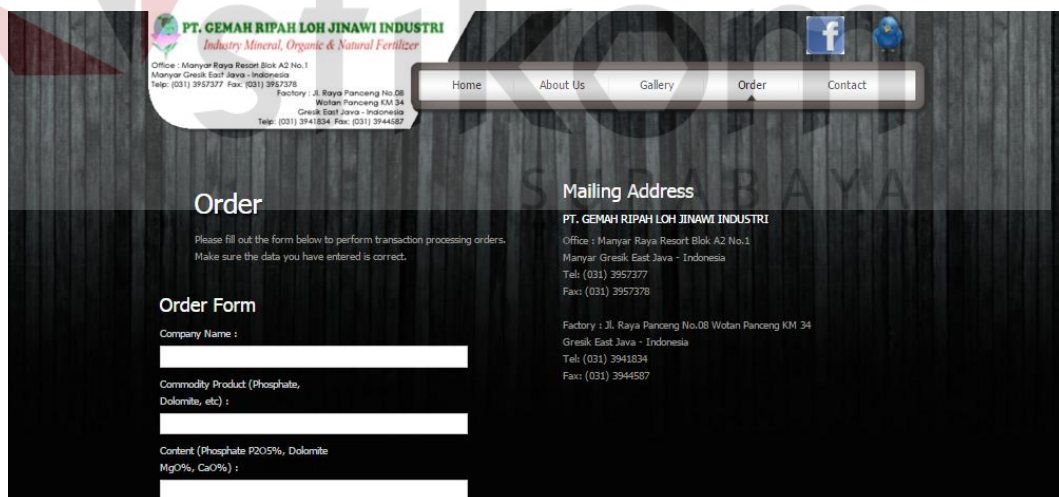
PT. GEMAH RIPAH LOH JINAWI INDUSTRI
Industry Mineral, Organic & Natural Fertilizer

Office : Manyar Raya Resort Blok A2 No.1
Manyar Gresik East Java - Indonesia
Telp: (031) 3957377 Fax: (031) 3957378
Factory : Jl. Raya Panceng No.08
Wotan Panceng KM 34
Gresik East Java - Indonesia
Telp: (031) 3941834 Fax: (031) 3944587

Home | About Us | Gallery | Order | Contact

Order

Please fill out the form below to perform transaction processing orders.
Make sure the data you have entered is correct.

Order Form

Company Name :

Commodity Product (Phosphate, Dolomite, etc) :

Content (Phosphate P2O5%, Dolomite MgO%, CaO%) :

Mailing Address

PT. GEMAH RIPAH LOH JINAWI INDUSTRI

Office : Manyar Raya Resort Blok A2 No.1
Manyar Gresik East Java - Indonesia
Tel: (031) 3957377
Fax: (031) 3957378

Factory : Jl. Raya Panceng No.08 Wotan Panceng KM 34
Gresik East Java - Indonesia
Tel: (031) 3941834
Fax: (031) 3944587

SURABAYA